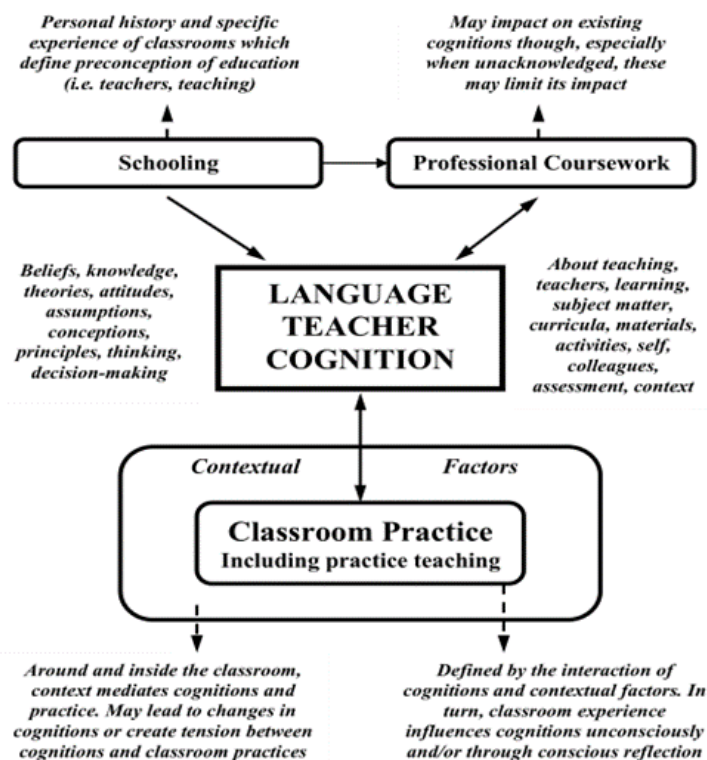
Personal history and specific experience of classrooms which define preconception of education (i.e. teachers, teaching)

May impact on existing cognitions though, especially when unacknowledged, these may limit its impact

Schooling

Professional Coursework

Beliefs, knowledge, theories, attitudes, assumptions, conceptions, principles, thinking, decision-making

LANGUAGE TEACHER COGNITION

About teaching, teachers, learning, subject matter, curricula, materials, activities, self, colleagues, assessment, context

Contextual Factors

Classroom Practice
Including practice teaching

Around and inside the classroom, context mediates cognitions and practice. May lead to changes in cognitions or create tension between cognitions and classroom practices

Defined by the interaction of cognitions and contextual factors. In turn, classroom experience influences cognitions unconsciously and/or through conscious reflection